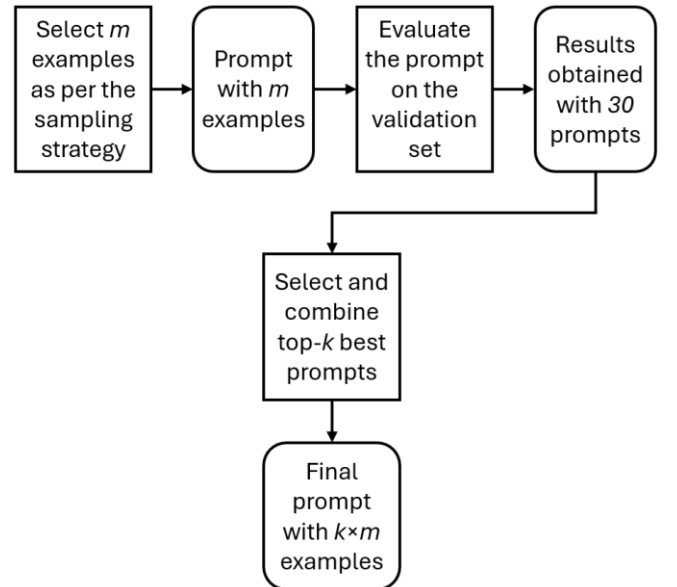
Select $m$ examples as per the sampling strategy

Prompt with $m$ examples

Evaluate the prompt on the validation set

Results obtained with 30 prompts

Select and combine top-$k$ best prompts

Final prompt with $k \times m$ examples